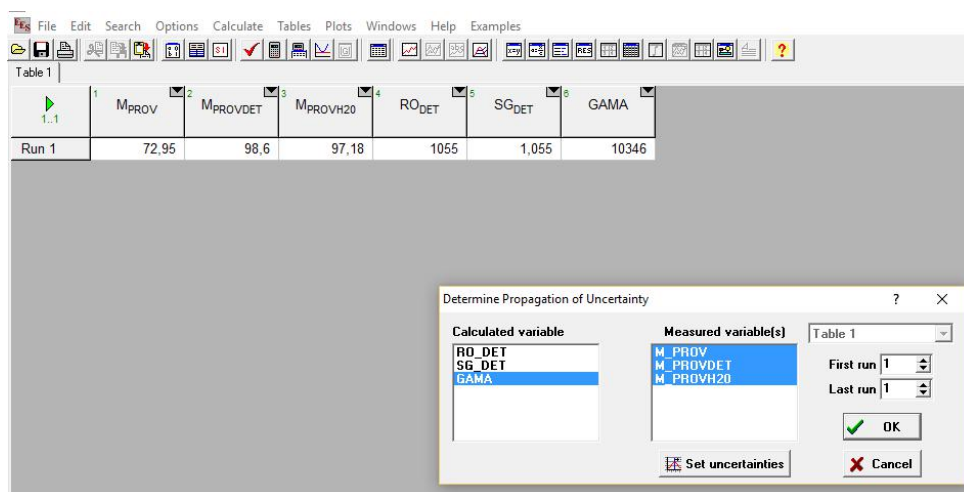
File Edit Search Options Calculate Tables Plots Windows Help Examples

Table 1

| 1..1 | 1 $M_{PROV}$ | 2 $M_{PROVDET}$ | 3 $M_{PROVH20}$ | 4 $RO_{DET}$ | 5 $SG_{DET}$ | 6 GAMA |
|---|---|---|---|---|---|---|
| Run 1 | 72,95 | 98,6 | 97,18 | 1055 | 1,055 | 10346 |

Determine Propagation of Uncertainty ? ×

Calculated variable
RO_DET
SG_DET
GAMA

Measured variable(s)
M_PROV
M_PROVDET
M_PROVH20

Table 1

First run 1
Last run 1

OK

Set uncertainties

Cancel